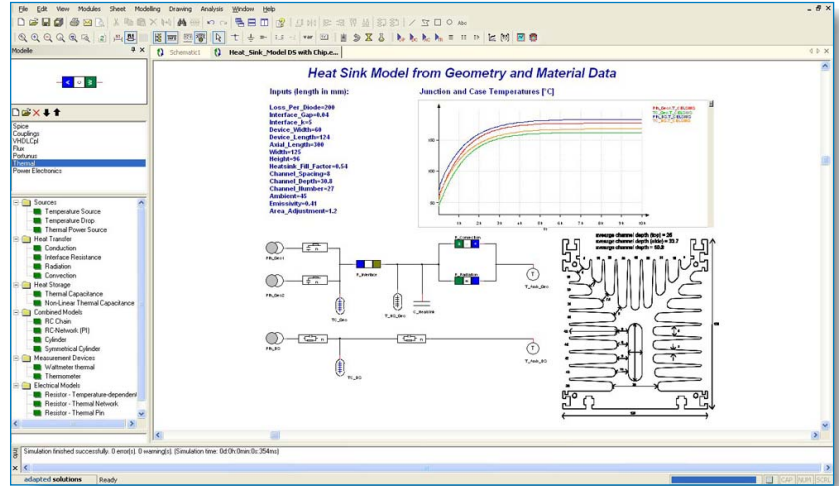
File Edit View Modules Sheet Modelling Drawing Analysis Window Help

Modelle

Schematic1 Heat_Sink_Model DS with Chip.e...

Spice
Couplings
VHDLCpl
Flux
Portunus
Thermal
Power Electronics

Sources
Temperature Source
Temperature Drop
Thermal Power Source
Heat Transfer
Conduction
Interface Resistance
Radiation
Convection
Heat Storage
Thermal Capacitance
Non-Linear Thermal Capacitance
Combined Models
RC Chain
RC-Network (PI)
Cylinder
Symmetrical Cylinder
Measurement Devices
Wattmeter thermal
Thermometer
Electrical Models
Resistor - Temperature-dependent
Resistor - Thermal Network
Resistor - Thermal Pin

Heat Sink Model from Geometry and Material Data

Inputs (length in mm):

Loss_Per_Diode=200
Interface_Gap=0.04
Interface_k=5
Device_Width=60
Device_Length=124
Axial_Length=300
Width=125
Height=96
Heatsink_Fill_Factor=0.54
Channel_Spacing=8
Channel_Depth=30.8
Channel_Number=27
Ambient=45
Emissivity=0.41
Area_Adjustment=1.2

Junction and Case Temperatures [°C]

average channel depth (top) = 26
average channel depth (side) = 33.7
average channel depth = 30.8

Simulation finished successfully. 0 error(s), 0 warning(s). (Simulation time: 0d:0h:0min:0s:354ms)

adapted solutions Ready CAP NUM SCRL